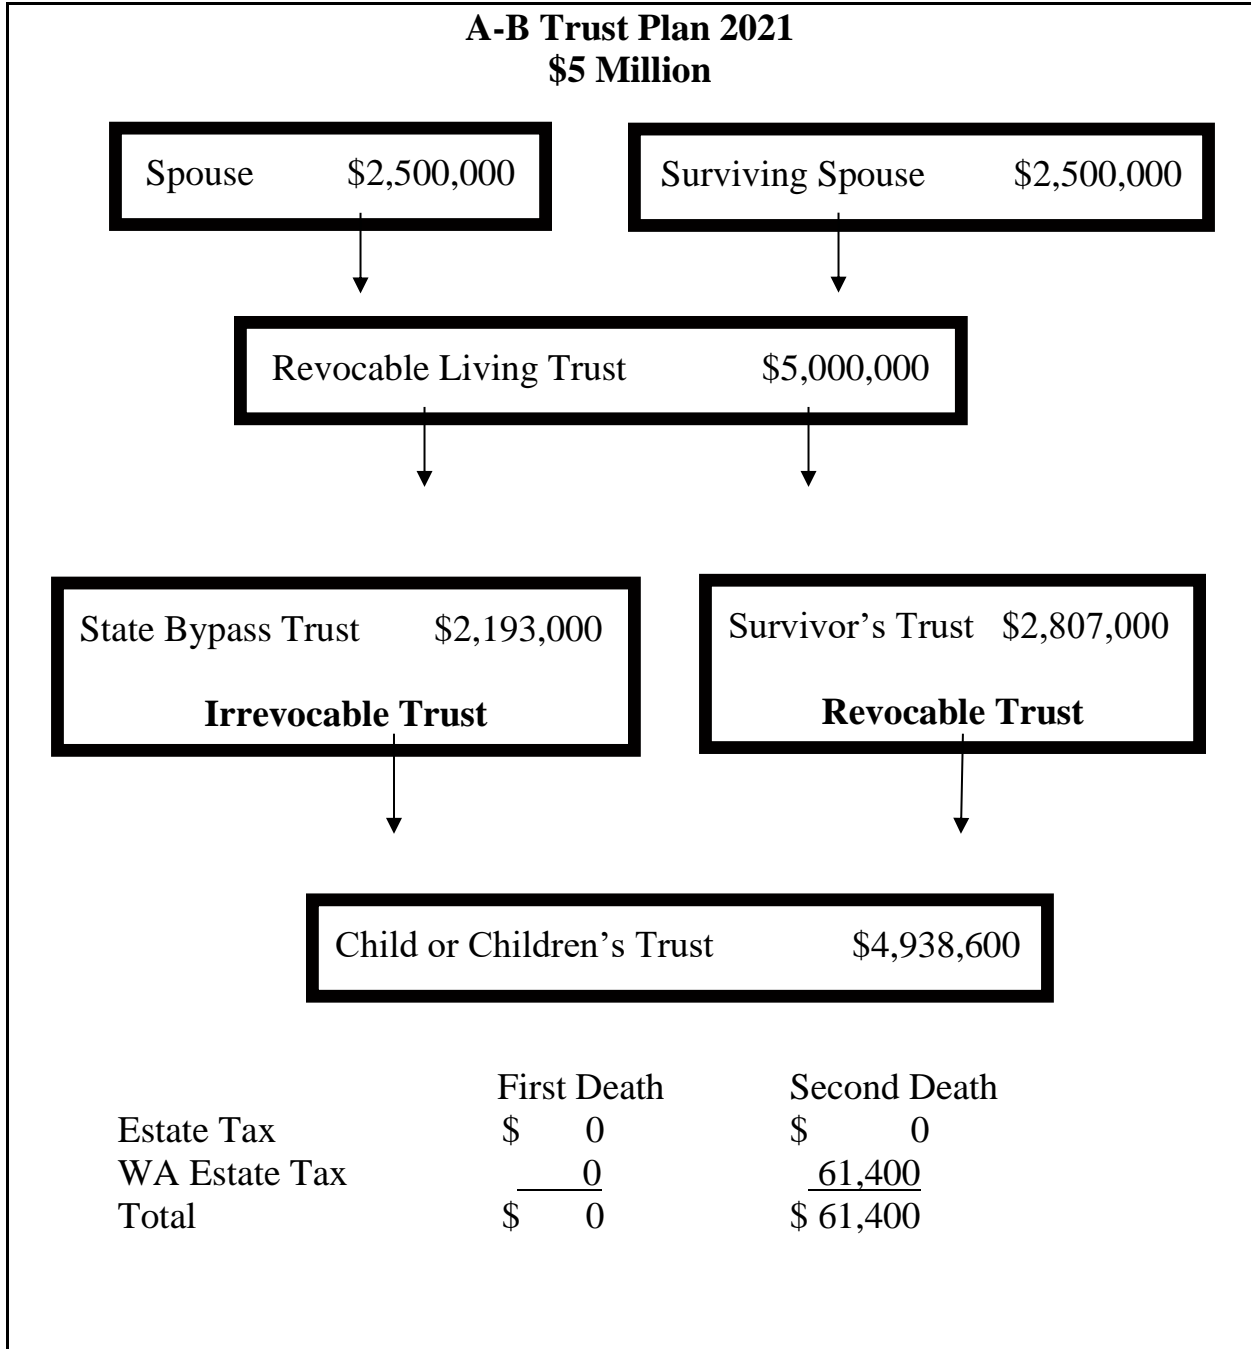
**A-B Trust Plan 2021**
**$5 Million**

Spouse $2,500,000

Surviving Spouse $2,500,000

Revocable Living Trust $5,000,000

State Bypass Trust $2,193,000

**Irrevocable Trust**

Survivor's Trust $2,807,000

**Revocable Trust**

Child or Children's Trust $4,938,600

| | First Death | Second Death |
|---|---|---|
| Estate Tax | $ 0 | $ 0 |
| WA Estate Tax | 0 | 61,400 |
| Total | $ 0 | $ 61,400 |